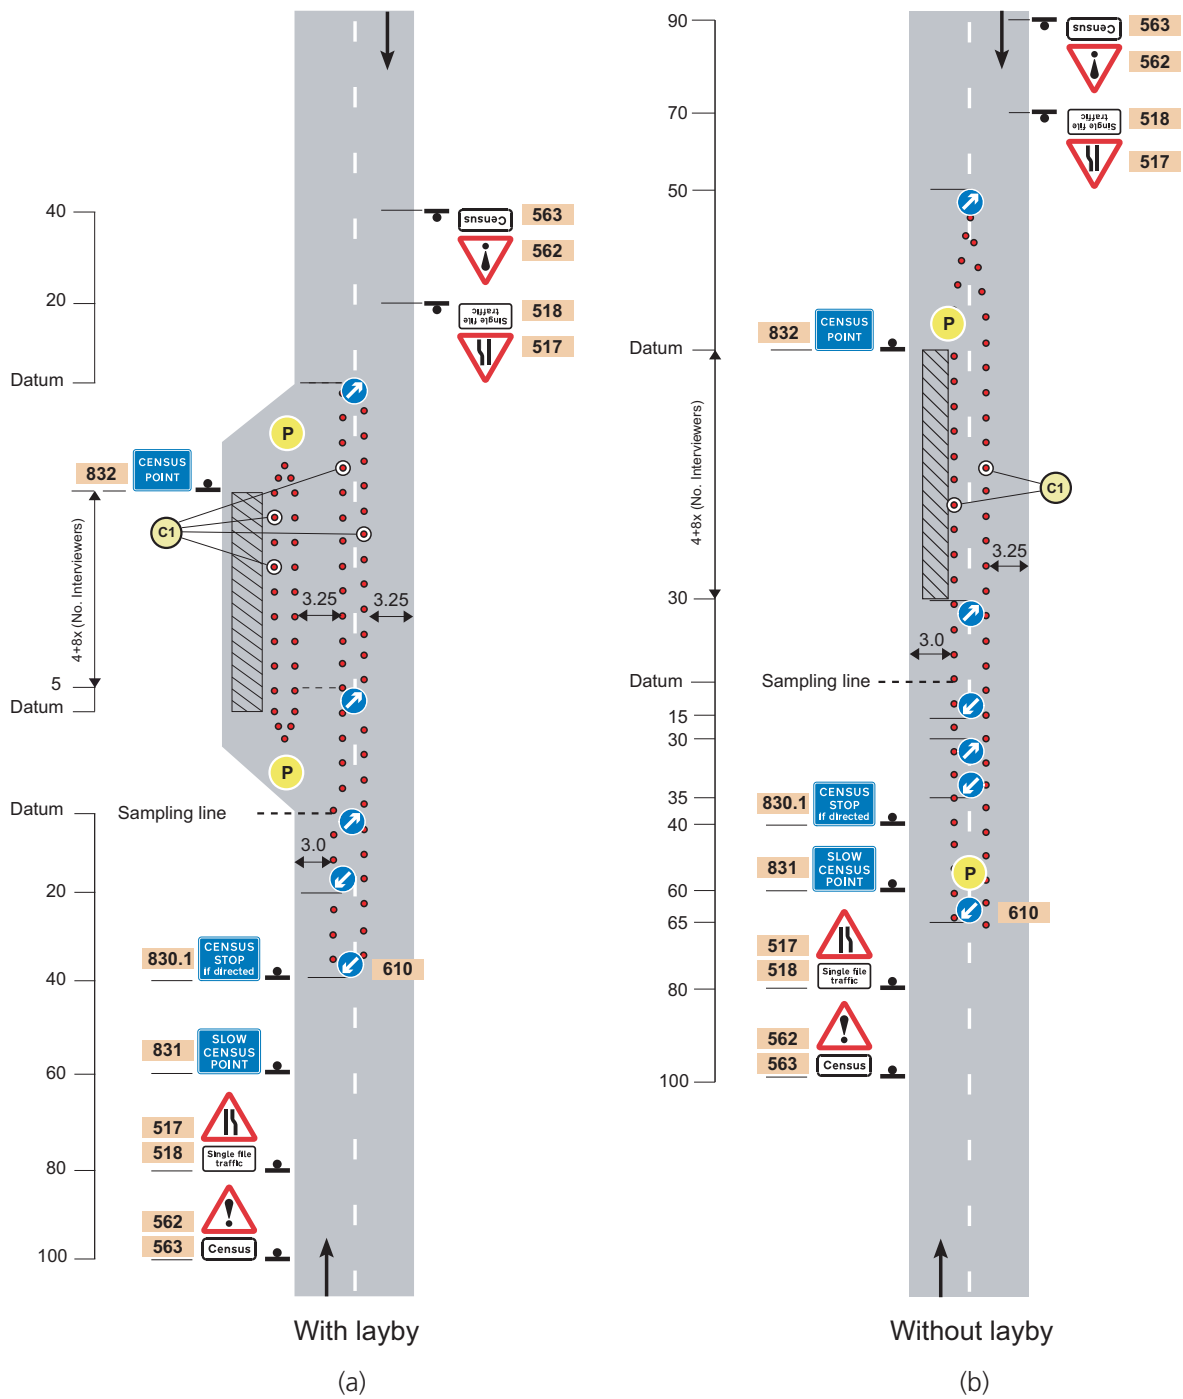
40
Census 563
562
20
Single file traffic 518
517
Datum
P
832
CENSUS POINT
C1
4+8x (No. Interviewers)
3.25
3.25
5
Datum
P
Datum
Sampling line
3.0
20
830.1
CENSUS STOP If directed
610
40
831
SLOW CENSUS POINT
60
517
518
Single file traffic
80
562
563
Census
100
With layby
(a)

90
Census 563
562
70
Single file traffic 518
517
50
832
CENSUS POINT
P
Datum
4+8x (No. Interviewers)
C1
3.25
30
3.0
Datum
Sampling line
15
30
35
830.1
CENSUS STOP If directed
40
831
SLOW CENSUS POINT
60
P
65
610
517
518
Single file traffic
80
562
563
Census
100
Without layby
(b)